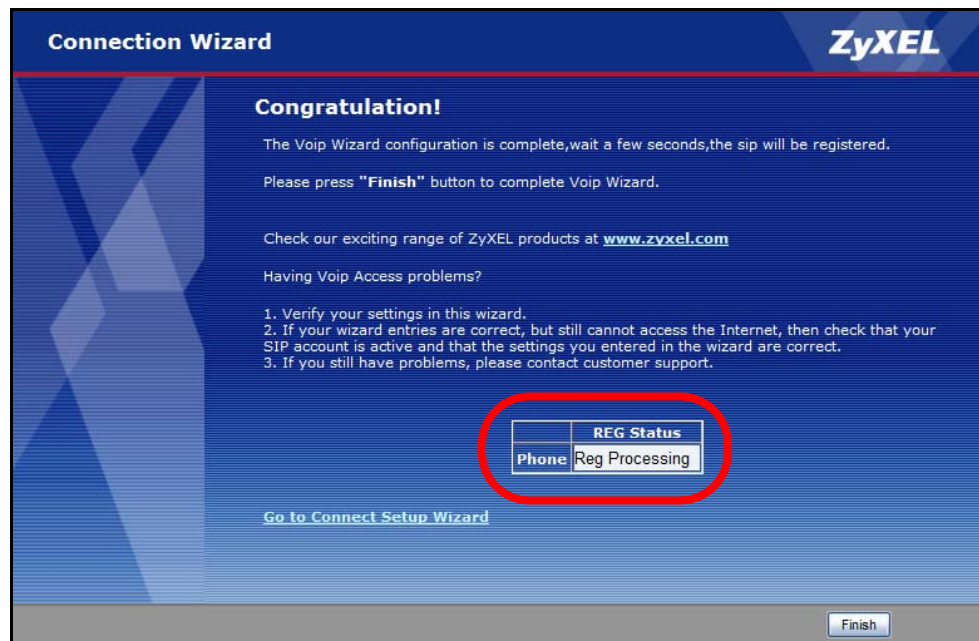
Connection Wizard

ZyXEL

Congratulation!

The Voip Wizard configuration is complete,wait a few seconds,the sip will be registered.

Please press "Finish" button to complete Voip Wizard.

Check our exciting range of ZyXEL products at www.zyxel.com

Having Voip Access problems?

1. Verify your settings in this wizard.
2. If your wizard entries are correct, but still cannot access the Internet, then check that your SIP account is active and that the settings you entered in the wizard are correct.
3. If you still have problems, please contact customer support.

| | REG Status |
|---|---|
| Phone | Reg Processing |

Go to Connect Setup Wizard

Finish